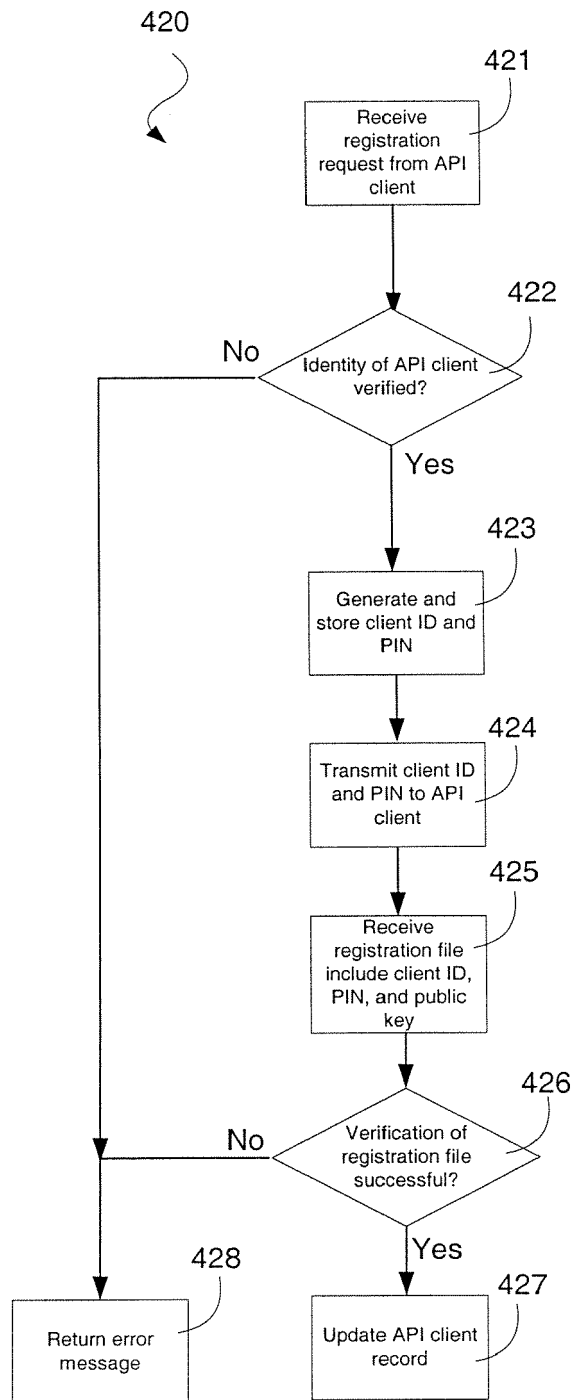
420

421

Receive registration request from API client

422

No

Identity of API client verified?

Yes

423

Generate and store client ID and PIN

424

Transmit client ID and PIN to API client

425

Receive registration file include client ID, PIN, and public key

426

No

Verification of registration file successful?

Yes

428

Return error message

427

Update API client record